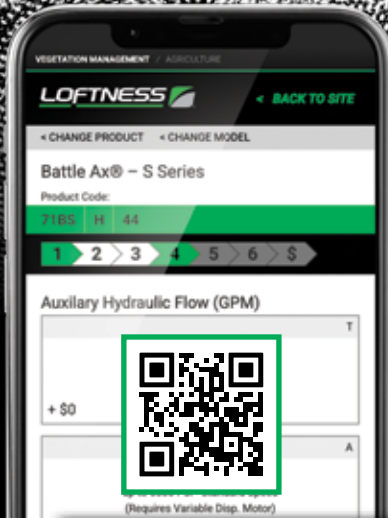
VEGETATION MANAGEMENT / AGRICULTURE

LOFTNESS

< BACK TO SITE

< CHANGE PRODUCT < CHANGE MODEL

Battle Ax® – S Series

Product Code:

71BS H 44

1 2 3 4 5 6 $

Auxilary Hydraulic Flow (GPM)

T

+ $0

A

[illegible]

(Requires Variable Disp. Motor)